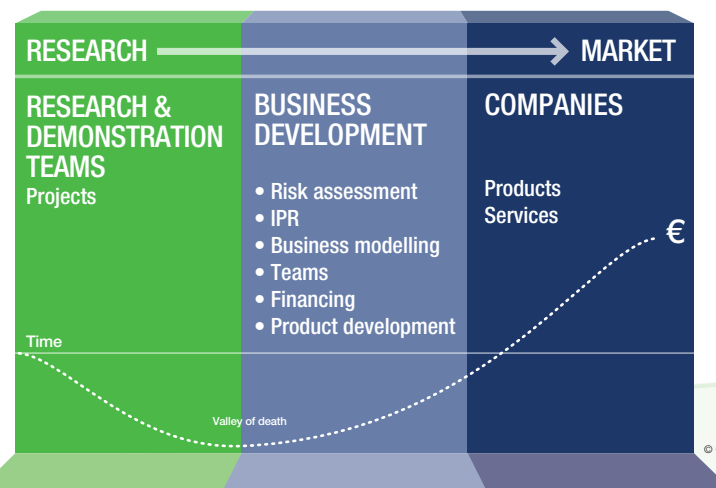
RESEARCH → MARKET

RESEARCH & DEMONSTRATION TEAMS
Projects

BUSINESS DEVELOPMENT
• Risk assessment
• IPR
• Business modelling
• Teams
• Financing
• Product development

COMPANIES
Products
Services

€

Time

Valley of death

©